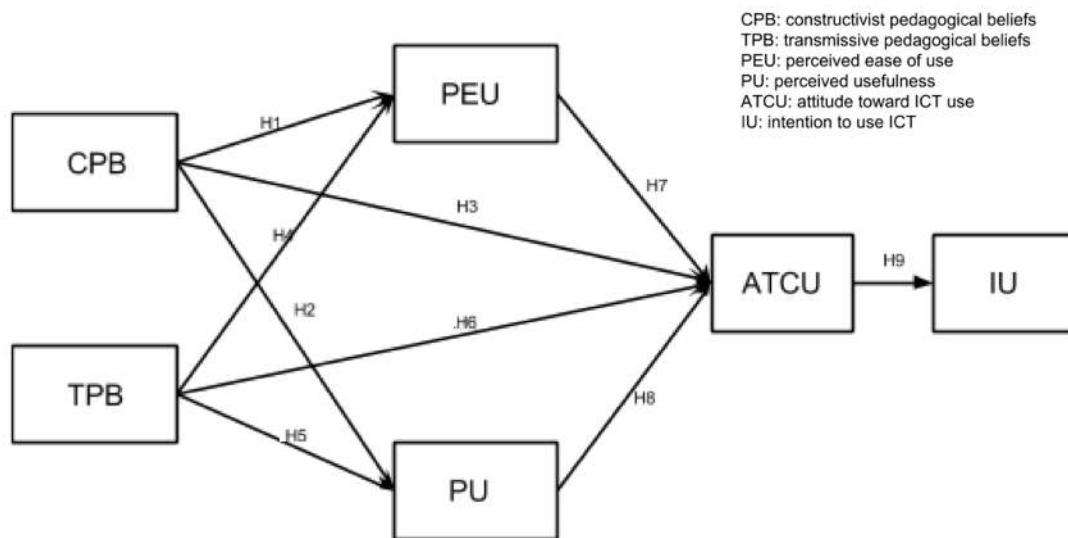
CPB: constructivist pedagogical beliefs
TPB: transmissive pedagogical beliefs
PEU: perceived ease of use
PU: perceived usefulness
ATCU: attitude toward ICT use
IU: intention to use ICT

PEU

H1

CPB

H7

H3

H4

ATCU

H9

IU

H2

H6

TPB

H8

H5

PU